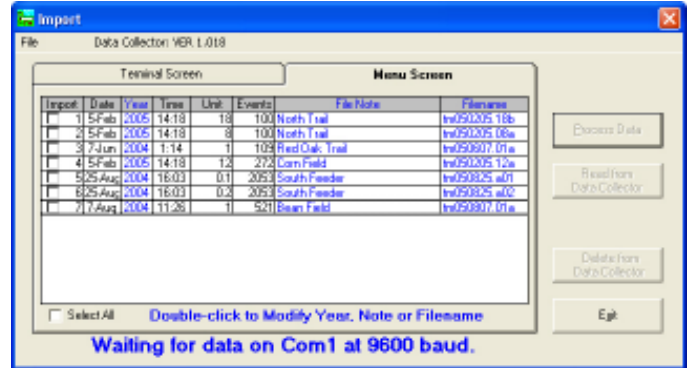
Import

File Data Collector VER 1.018

Terminal Screen

Menu Screen

| Import | Date | Year | Time | Unit | Events | File Note | Filename |
|---|---|---|---|---|---|---|---|
| 1 | 5-Feb | 2005 | 14:18 | 18 | 100 | North Trail | tm050205.18b |
| 2 | 5-Feb | 2005 | 14:18 | 8 | 100 | North Trail | tm050205.08a |
| 3 | 7-Jun | 2004 | 1:14 | 1 | 109 | Red Oak Trail | tm040607.01a |
| 4 | 5-Feb | 2005 | 14:18 | 12 | 272 | Corn Field | tm050205.12a |
| 5 | 25-Aug | 2004 | 16:03 | 0.1 | 2053 | South Feeder | tm040825.a01 |
| 6 | 25-Aug | 2004 | 16:03 | 0.2 | 2053 | South Feeder | tm040825.a02 |
| 7 | 7-Aug | 2004 | 11:26 | 1 | 521 | Bean Field | tm040807.01a |

Select All

Double-click to Modify Year, Note or Filename

Process Data

Read from Data Collector

Delete from Data Collector

Exit

Waiting for data on Com1 at 9600 baud.